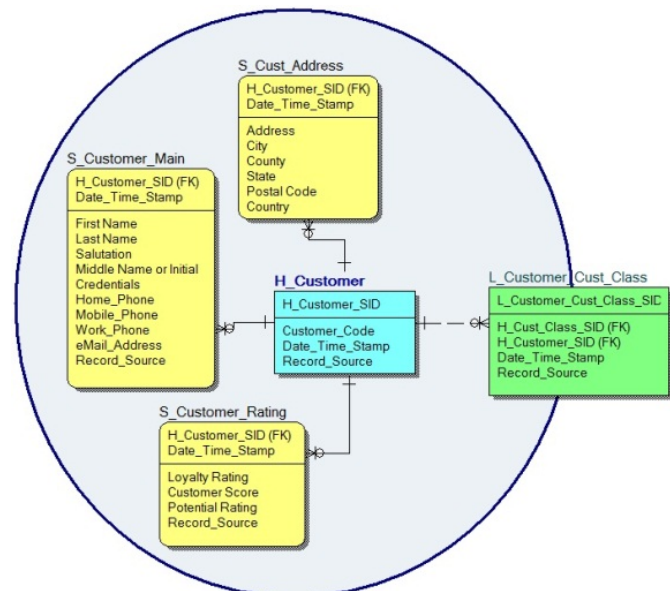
S_Cust_Address

H_Customer_SID (FK)
Date_Time_Stamp

Address
City
County
State
Postal Code
Country

S_Customer_Main

H_Customer_SID (FK)
Date_Time_Stamp

First Name
Last Name
Salutation
Middle Name or Initial
Credentials
Home_Phone
Mobile_Phone
Work_Phone
eMail_Address
Record_Source

H_Customer

H_Customer_SID

Customer_Code
Date_Time_Stamp
Record_Source

L_Customer_Cust_Class

L_Customer_Cust_Class_SID

H_Cust_Class_SID (FK)
H_Customer_SID (FK)
Date_Time_Stamp
Record_Source

S_Customer_Rating

H_Customer_SID (FK)
Date_Time_Stamp

Loyalty Rating
Customer Score
Potential Rating
Record_Source